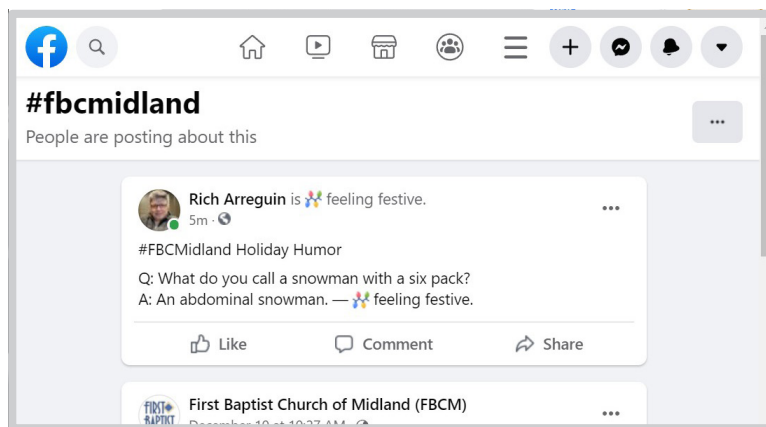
#fbcmidland

People are posting about this

Rich Arreguin is feeling festive.
5m ·

#FBCMidland Holiday Humor

Q: What do you call a snowman with a six pack?
A: An abdominal snowman. — feeling festive.

Like Comment Share

First Baptist Church of Midland (FBCM)
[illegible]